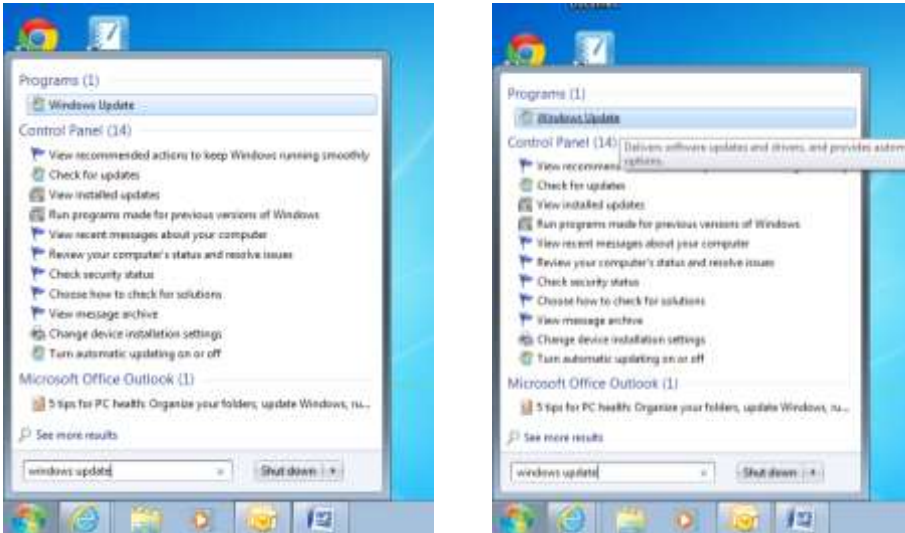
Programs (1)

Windows Update

Control Panel (14)

View recommended actions to keep Windows running smoothly

Check for updates

View installed updates

Run programs made for previous versions of Windows

View recent messages about your computer

Review your computer's status and resolve issues

Check security status

Choose how to check for solutions

View message archive

Change device installation settings

Turn automatic updating on or off

Microsoft Office Outlook (1)

5 tips for PC health: Organize your folders, update Windows, ru...

See more results

windows update

Shut down

Programs (1)

Windows Update

Control Panel (14)

Delivers software updates and drivers, and provides autom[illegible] options.

View recommend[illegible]

Check for updates

View installed updates

Run programs made for previous versions of Windows

View recent messages about your computer

Review your computer's status and resolve issues

Check security status

Choose how to check for solutions

View message archive

Change device installation settings

Turn automatic updating on or off

Microsoft Office Outlook (1)

5 tips for PC health: Organize your folders, update Windows, ru...

See more results

windows update

Shut down